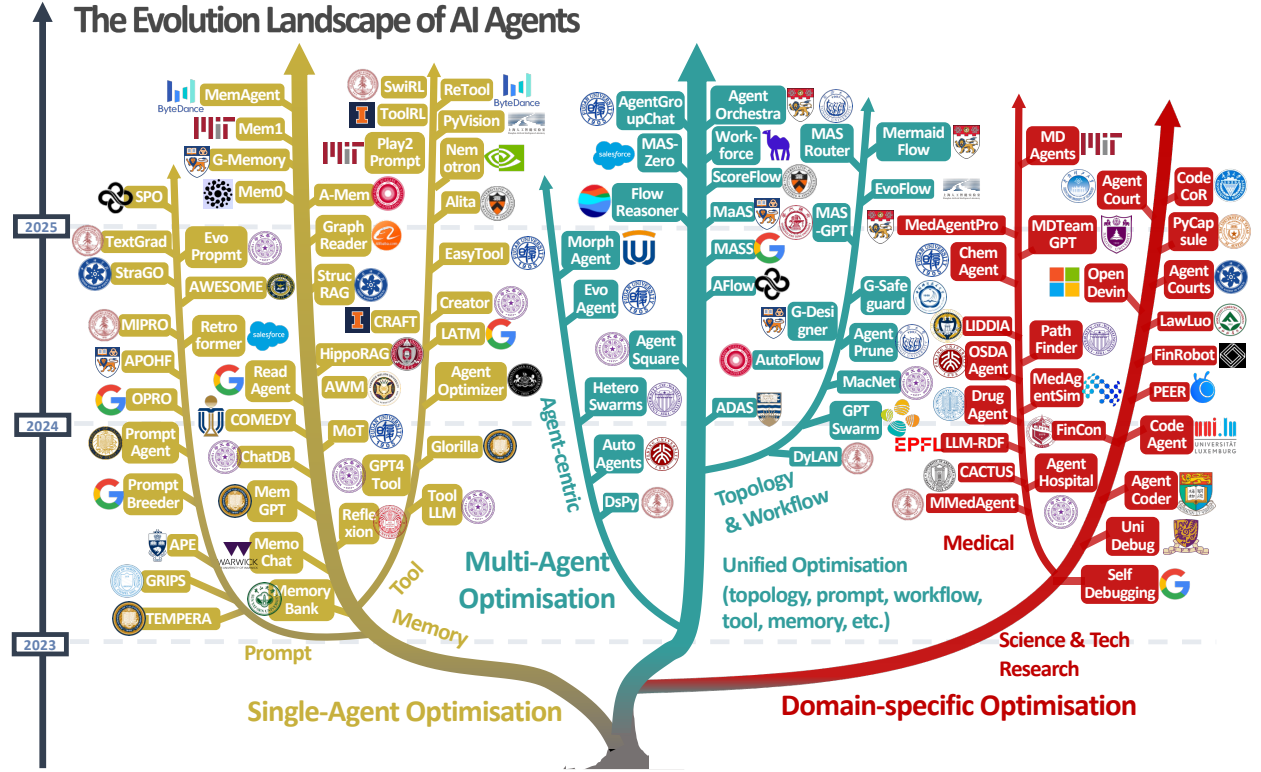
The Evolution Landscape of AI Agents

2025

2024

2023

MemAgent
ByteDance
Mem1
G-Memory
Mem0
SPO
TextGrad
Evo Propmt
StraGO
AWESOME
MIPRO
Retro former
salesforce
APOHF
OPRO
Read Agent
COMEDY
Prompt Agent
ChatDB
Prompt Breeder
Mem GPT
APE
Memo Chat
WARWICK
GRIPS
Memory Bank
TEMPERA
Prompt
Memory
Tool

SwiRL
ToolRL
Play2 Prompt
A-Mem
Graph Reader
Struc RAG
CRAFT
HippoRAG
AWM
MoT
GPT4 Tool
Reflexion
ReTool
ByteDance
PyVision
Nem otron
Alita
EasyTool
Creator
LATM
Agent Optimizer
Glorilla
Tool LLM

Single-Agent Optimisation

AgentGro upChat
salesforce
MAS-Zero
Flow Reasoner
Morph Agent
Evo Agent
Agent Square
Hetero Swarms
Auto Agents
DsPy
Agent-centric

Agent Orchestra
Work-force
MAS Router
ScoreFlow
MaAS
MAS -GPT
MASS
AFlow
G-Designer
AutoFlow
ADAS
Mermaid Flow
EvoFlow
G-Safe guard
Agent Prune
MacNet
GPT Swarm
DyLAN
Topology & Workflow

Multi-Agent Optimisation

Unified Optimisation (topology, prompt, workflow, tool, memory, etc.)

MD Agents
Agent Court
Code CoR
MedAgentPro
MDTeam GPT
Chem Agent
PyCap sule
Open Devin
Agent Courts
LIDDIA
Path Finder
LawLuo
OSDA Agent
FinRobot
MedAgentSim
PEER
Drug Agent
EPFL
LLM-RDF
FinCon
Code Agent
UNIVERSITÄT LUXEMBURG
CACTUS
Agent Hospital
Agent Coder
MMedAgent
Uni Debug
Medical
Self Debugging
Science & Tech Research

Domain-specific Optimisation